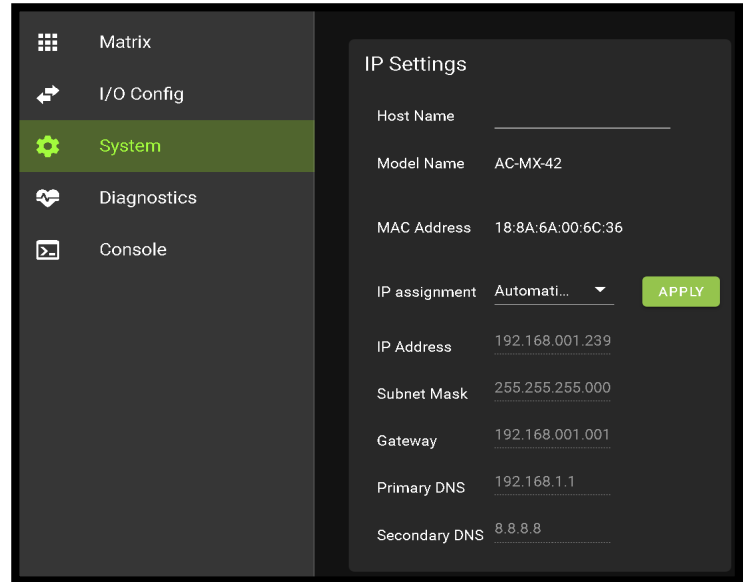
Matrix
I/O Config
System
Diagnostics
Console

IP Settings

Host Name

Model Name AC-MX-42

MAC Address 18:8A:6A:00:6C:36

IP assignment Automati... APPLY

IP Address 192.168.001.239

Subnet Mask 255.255.255.000

Gateway 192.168.001.001

Primary DNS 192.168.1.1

Secondary DNS 8.8.8.8